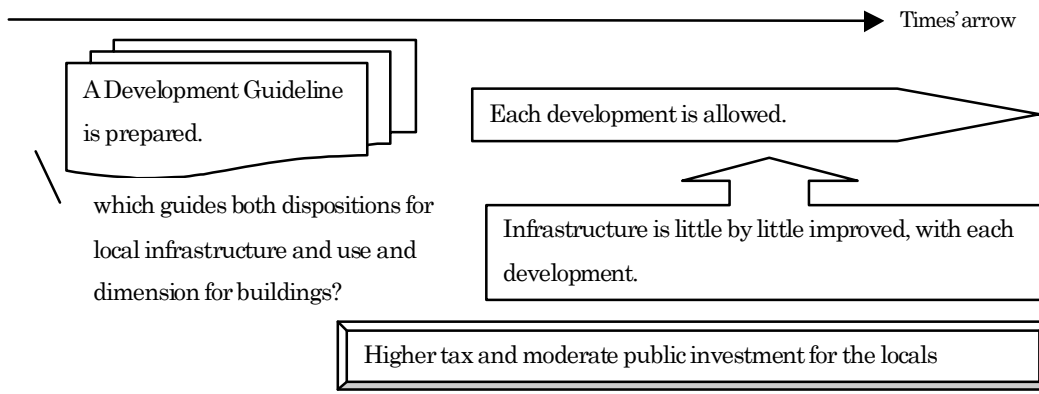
Times' arrow

A Development Guideline is prepared.

which guides both dispositions for local infrastructure and use and dimension for buildings?

Each development is allowed.

Infrastructure is little by little improved, with each development.

Higher tax and moderate public investment for the locals